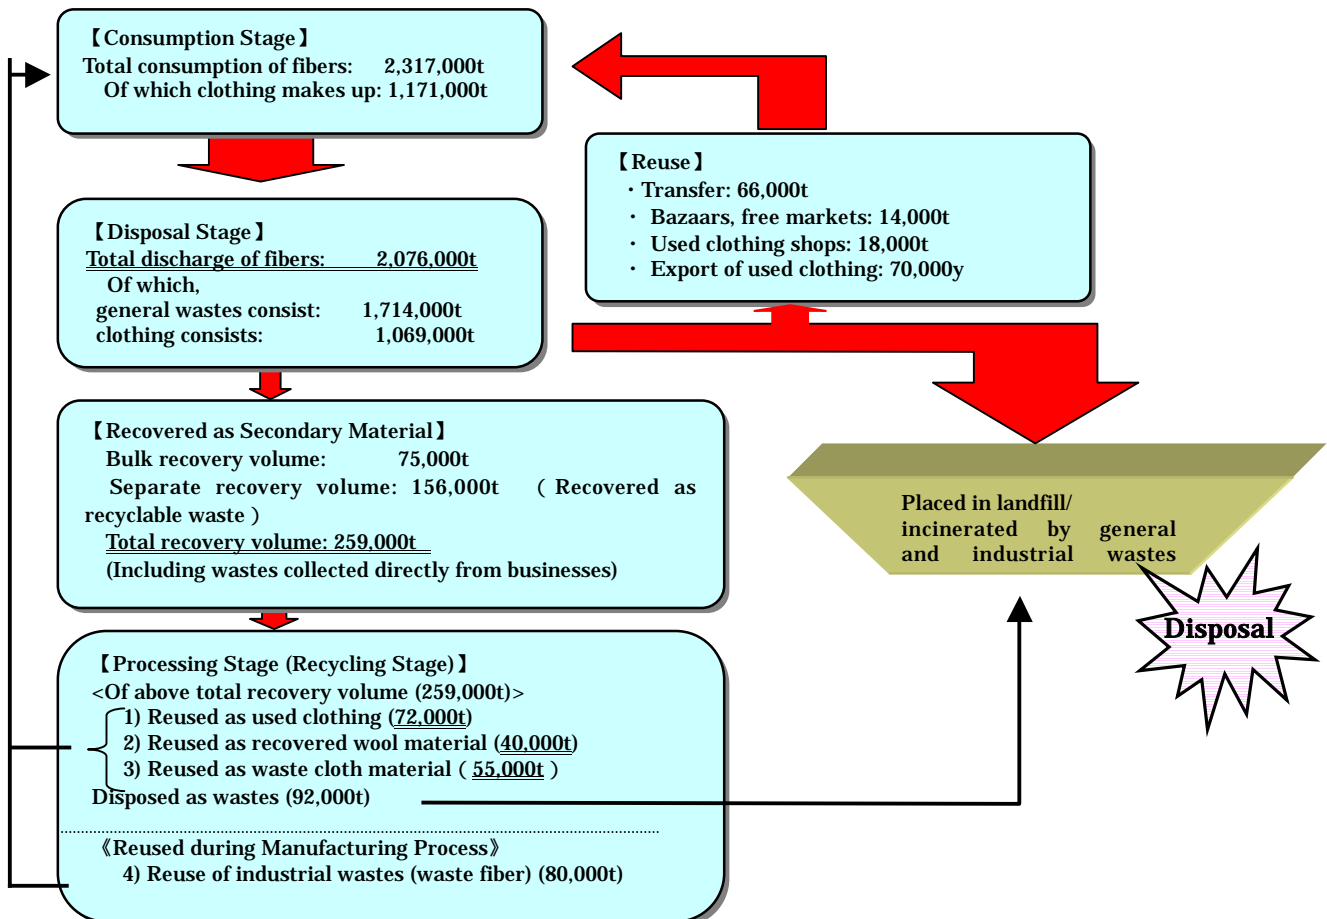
【Consumption Stage】
Total consumption of fibers: 2,317,000t
Of which clothing makes up: 1,171,000t

【Reuse】
・Transfer: 66,000t
・ Bazaars, free markets: 14,000t
・ Used clothing shops: 18,000t
・ Export of used clothing: 70,000y

【Disposal Stage】
Total discharge of fibers: 2,076,000t
Of which,
general wastes consist: 1,714,000t
clothing consists: 1,069,000t

【Recovered as Secondary Material】
Bulk recovery volume: 75,000t
Separate recovery volume: 156,000t (Recovered as recyclable waste)
Total recovery volume: 259,000t
(Including wastes collected directly from businesses)

Placed in landfill/ incinerated by general and industrial wastes

Disposal

【Processing Stage (Recycling Stage)】
<Of above total recovery volume (259,000t)>
1) Reused as used clothing (72,000t)
2) Reused as recovered wool material (40,000t)
3) Reused as waste cloth material ( 55,000t )
Disposed as wastes (92,000t)

《Reused during Manufacturing Process》
4) Reuse of industrial wastes (waste fiber) (80,000t)